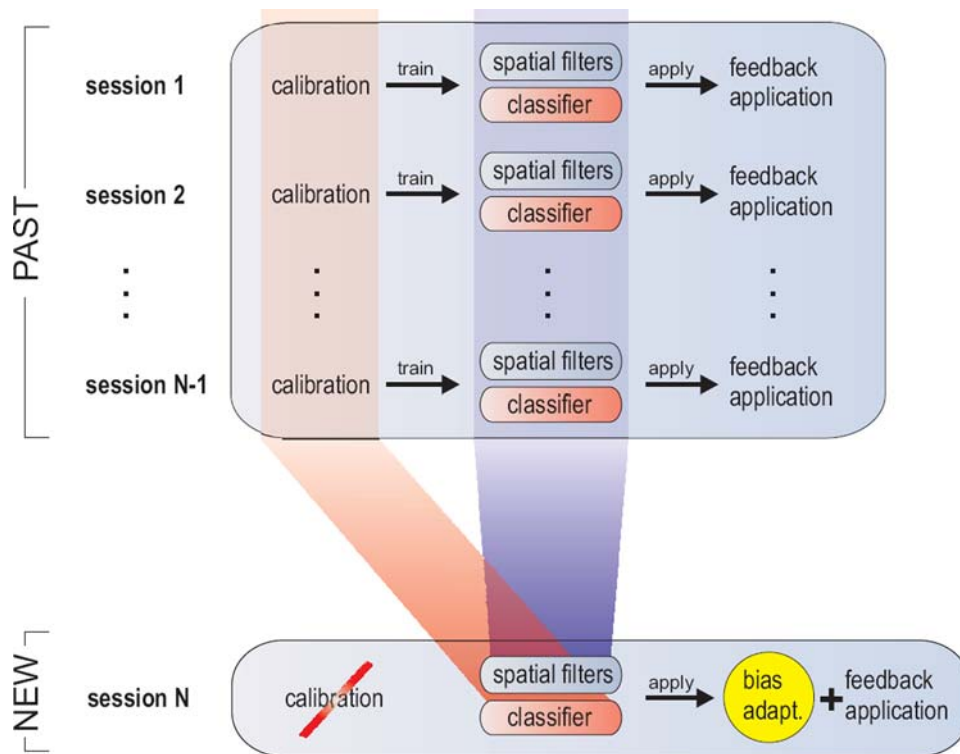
PAST

session 1 calibration train spatial filters classifier apply feedback application

session 2 calibration train spatial filters classifier apply feedback application

⋮ ⋮ ⋮ ⋮

session N-1 calibration train spatial filters classifier apply feedback application

NEW

session N calibration spatial filters classifier apply bias adapt. + feedback application